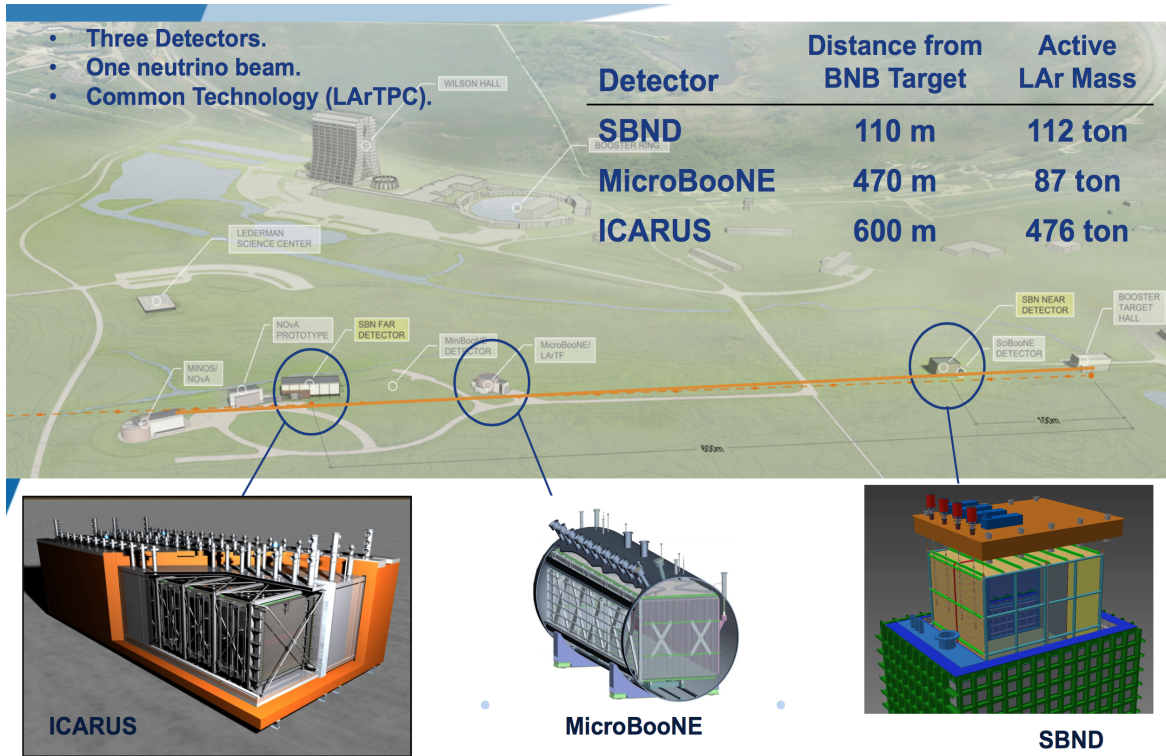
• Three Detectors.
• One neutrino beam.
• Common Technology (LArTPC).

| Detector | Distance from BNB Target | Active LAr Mass |
|---|---|---|
| SBND | 110 m | 112 ton |
| MicroBooNE | 470 m | 87 ton |
| ICARUS | 600 m | 476 ton |

WILSON HALL
BOOSTER RING
LEDERMAN SCIENCE CENTER
NOvA PROTOTYPE
SBN FAR DETECTOR
MiniBooNE DETECTOR
MicroBooNE/ LArTF
MINOS/ NOvA
SBN NEAR DETECTOR
SciBooNE DETECTOR
BOOSTER TARGET HALL
100m
600m

ICARUS
MicroBooNE
SBND